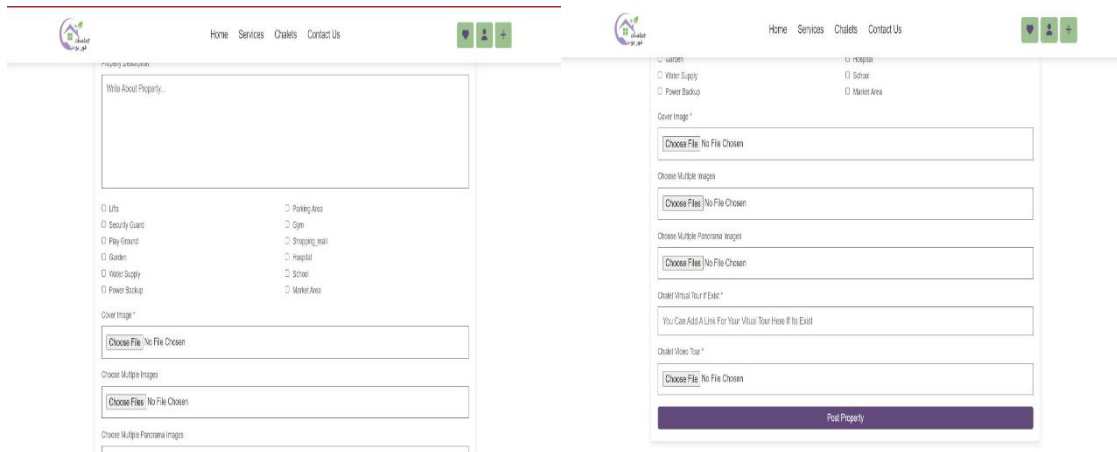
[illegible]

Home Services Chalets Contact Us

+

Property Description

Write About Property...

☐ Lifts
☐ Security Guard
☐ Play Ground
☐ Garden
☐ Water Supply
☐ Power Backup

☐ Parking Area
☐ Gym
☐ Shopping_mall
☐ Hospital
☐ School
☐ Market Area

Cover Image *

Choose File No File Chosen

Choose Multiple Images

Choose Files No File Chosen

Choose Multiple Panorama Images

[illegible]

Home Services Chalets Contact Us

+

☐ Garden
☐ Water Supply
☐ Power Backup

☐ Hospital
☐ School
☐ Market Area

Cover Image *

Choose File No File Chosen

Choose Multiple Images

Choose Files No File Chosen

Choose Multiple Panorama Images

Choose Files No File Chosen

Chalet Virtual Tour If Exist *

You Can Add A Link For Your Vitual Tour Here If Its Exist

Chalet Video Tour *

Choose File No File Chosen

Post Property